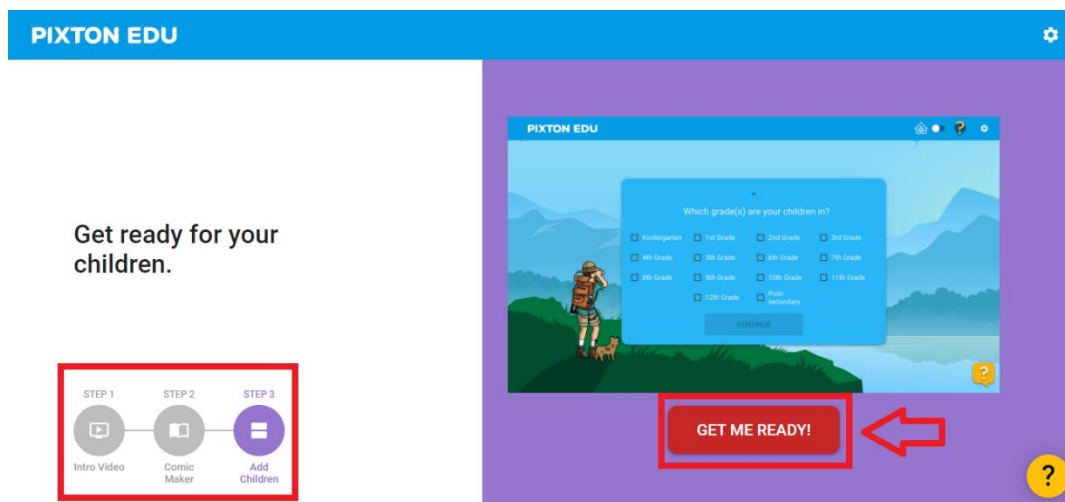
PIXTON EDU

Get ready for your children.

STEP 1
Intro Video

STEP 2
Comic Maker

STEP 3
Add Children

PIXTON EDU

?

Which grade(s) are your children in?

Kindergarten
1st Grade
2nd Grade
3rd Grade
4th Grade
5th Grade
6th Grade
7th Grade
8th Grade
9th Grade
10th Grade
11th Grade
12th Grade
Post secondary

CONTINUE

?

GET ME READY!

?